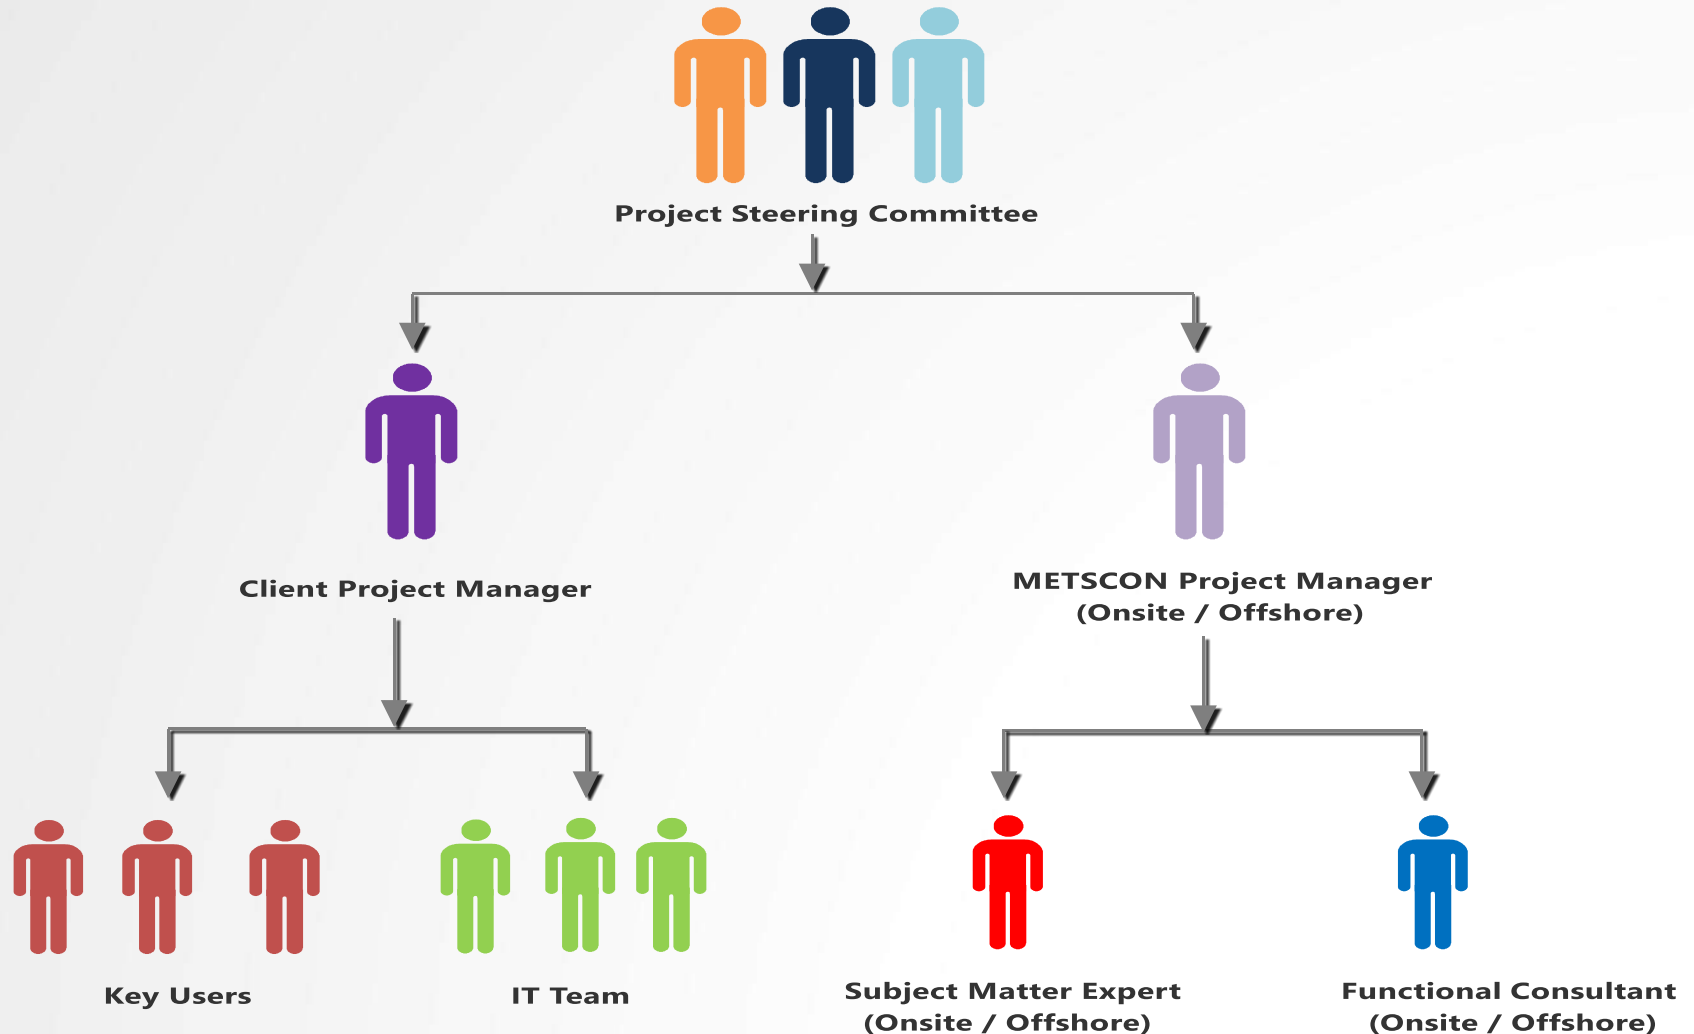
Project Steering Committee

Client Project Manager

METSCON Project Manager (Onsite / Offshore)

Key Users

IT Team

Subject Matter Expert (Onsite / Offshore)

Functional Consultant (Onsite / Offshore)